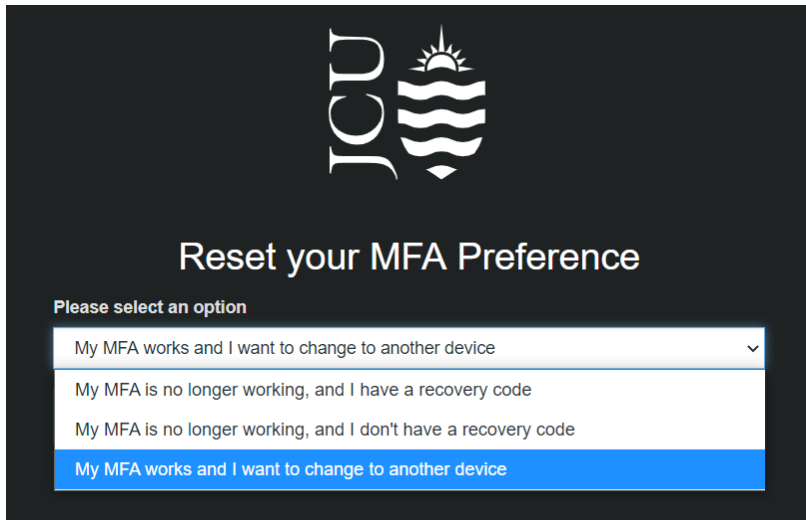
JCU

Reset your MFA Preference

Please select an option

My MFA works and I want to change to another device

My MFA is no longer working, and I have a recovery code

My MFA is no longer working, and I don't have a recovery code

My MFA works and I want to change to another device